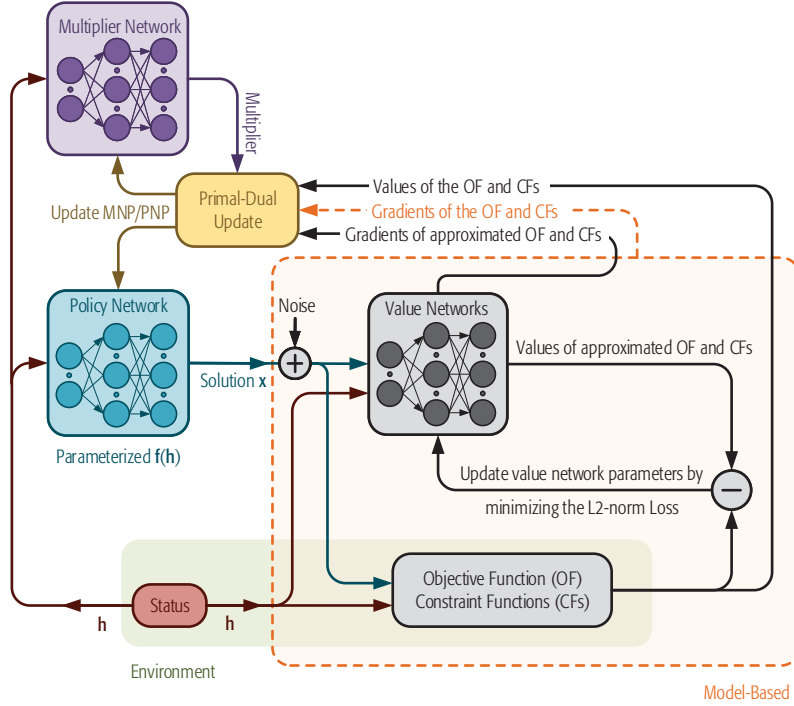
Multiplier Network

Multiplier

Update MNP/PNP

Primal-Dual Update

Values of the OF and CFs

Gradients of the OF and CFs

Gradients of approximated OF and CFs

Policy Network

Noise

Value Networks

Values of approximated OF and CFs

Solution **x**

Parameterized **f**(**h**)

Update value network parameters by minimizing the L2-norm Loss

Objective Function (OF)
Constraint Functions (CFs)

Status

**h**

**h**

Environment

Model-Based